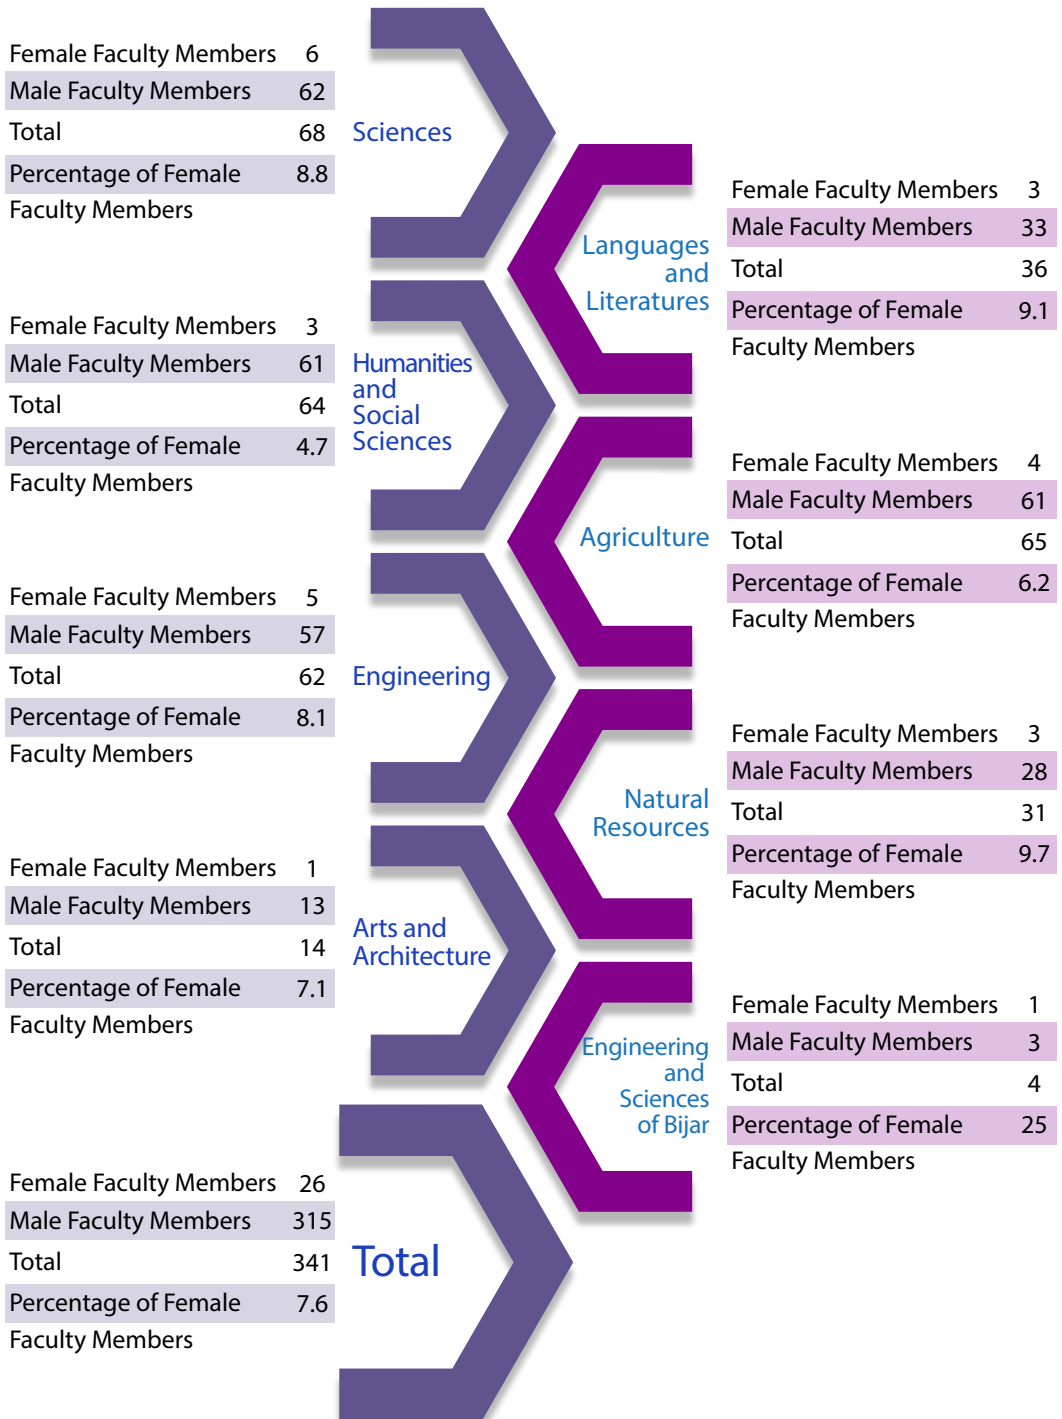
Female Faculty Members 6
Male Faculty Members 62
Total 68
Percentage of Female Faculty Members 8.8

Sciences

Languages and Literatures

Female Faculty Members 3
Male Faculty Members 33
Total 36
Percentage of Female Faculty Members 9.1

Female Faculty Members 3
Male Faculty Members 61
Total 64
Percentage of Female Faculty Members 4.7

Humanities and Social Sciences

Agriculture

Female Faculty Members 4
Male Faculty Members 61
Total 65
Percentage of Female Faculty Members 6.2

Female Faculty Members 5
Male Faculty Members 57
Total 62
Percentage of Female Faculty Members 8.1

Engineering

Natural Resources

Female Faculty Members 3
Male Faculty Members 28
Total 31
Percentage of Female Faculty Members 9.7

Female Faculty Members 1
Male Faculty Members 13
Total 14
Percentage of Female Faculty Members 7.1

Arts and Architecture

Engineering and Sciences of Bijar

Female Faculty Members 1
Male Faculty Members 3
Total 4
Percentage of Female Faculty Members 25

Female Faculty Members 26
Male Faculty Members 315
Total 341
Percentage of Female Faculty Members 7.6

Total